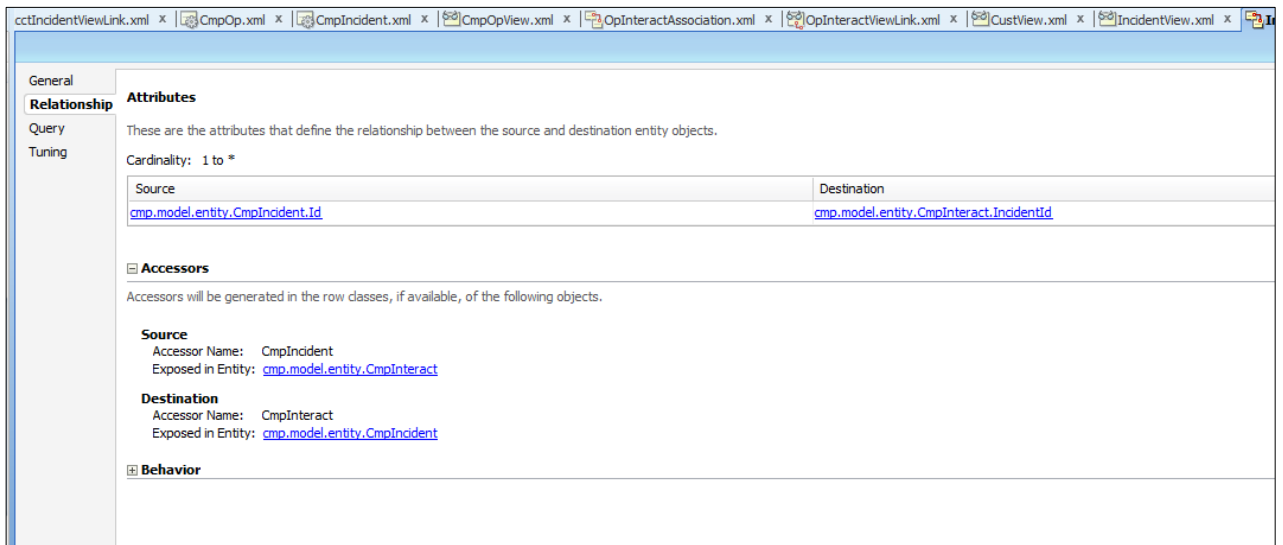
cctIncidentViewLink.xml x | CmpOp.xml x | CmpIncident.xml x | CmpOpView.xml x | OpInteractAssociation.xml x | OpInteractViewLink.xml x | CustView.xml x | IncidentView.xml x | In

General
Relationship
Query
Tuning

Attributes

These are the attributes that define the relationship between the source and destination entity objects.

Cardinality: 1 to *

| Source | Destination |
|---|---|
| cmp.model.entity.CmpIncident.Id | cmp.model.entity.CmpInteract.IncidentId |

⊟ Accessors

Accessors will be generated in the row classes, if available, of the following objects.

Source
Accessor Name: CmpIncident
Exposed in Entity: cmp.model.entity.CmpInteract

Destination
Accessor Name: CmpInteract
Exposed in Entity: cmp.model.entity.CmpIncident

⊞ Behavior